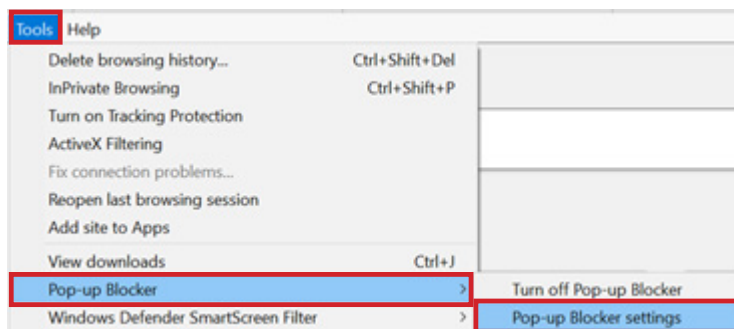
Tools Help

| | |
|---|---|
| Delete browsing history... | Ctrl+Shift+Del |
| InPrivate Browsing | Ctrl+Shift+P |
| Turn on Tracking Protection | |
| ActiveX Filtering | |
| Fix connection problems... | |
| Reopen last browsing session | |
| Add site to Apps | |
| View downloads | Ctrl+J |
| Pop-up Blocker | › |
| Windows Defender SmartScreen Filter | › |

Turn off Pop-up Blocker
Pop-up Blocker settings